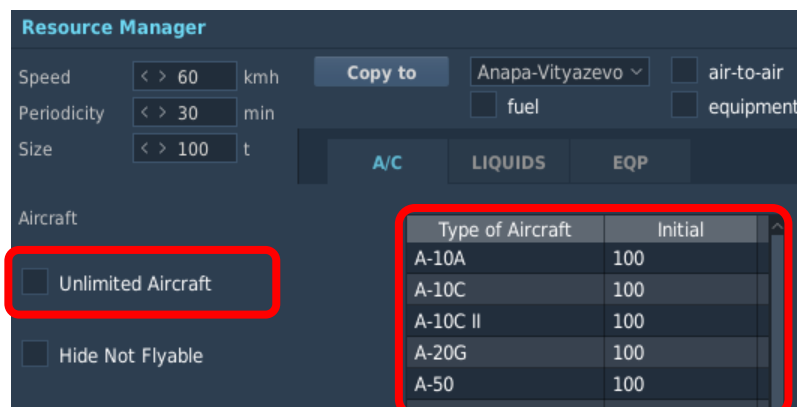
Resource Manager

Speed < > 60 kmh
Periodicity < > 30 min
Size < > 100 t

Copy to
Anapa-Vityazevo
air-to-air
fuel
equipment

A/C
LIQUIDS
EQP

Aircraft

Unlimited Aircraft

Hide Not Flyable

| Type of Aircraft | Initial |
|---|---|
| A-10A | 100 |
| A-10C | 100 |
| A-10C II | 100 |
| A-20G | 100 |
| A-50 | 100 |